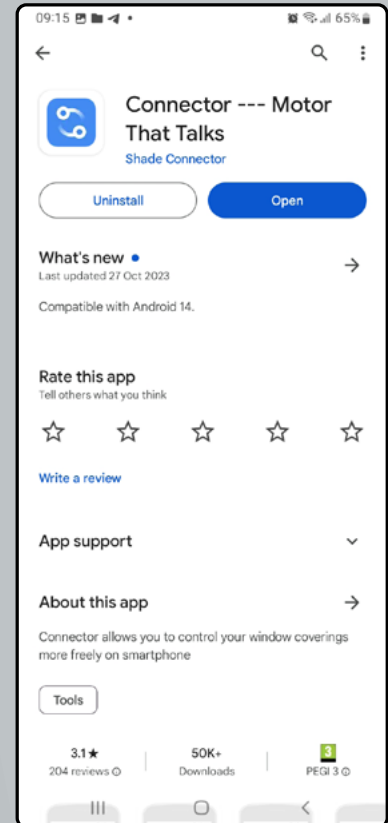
09:15 65%

Connector --- Motor That Talks

Shade Connector

Uninstall

Open

What's new •

Last updated 27 Oct 2023

Compatible with Android 14.

Rate this app

Tell others what you think

Write a review

App support

About this app

Connector allows you to control your window coverings more freely on smartphone

Tools

3.1★

204 reviews

50K+

Downloads

3

PEGI 3